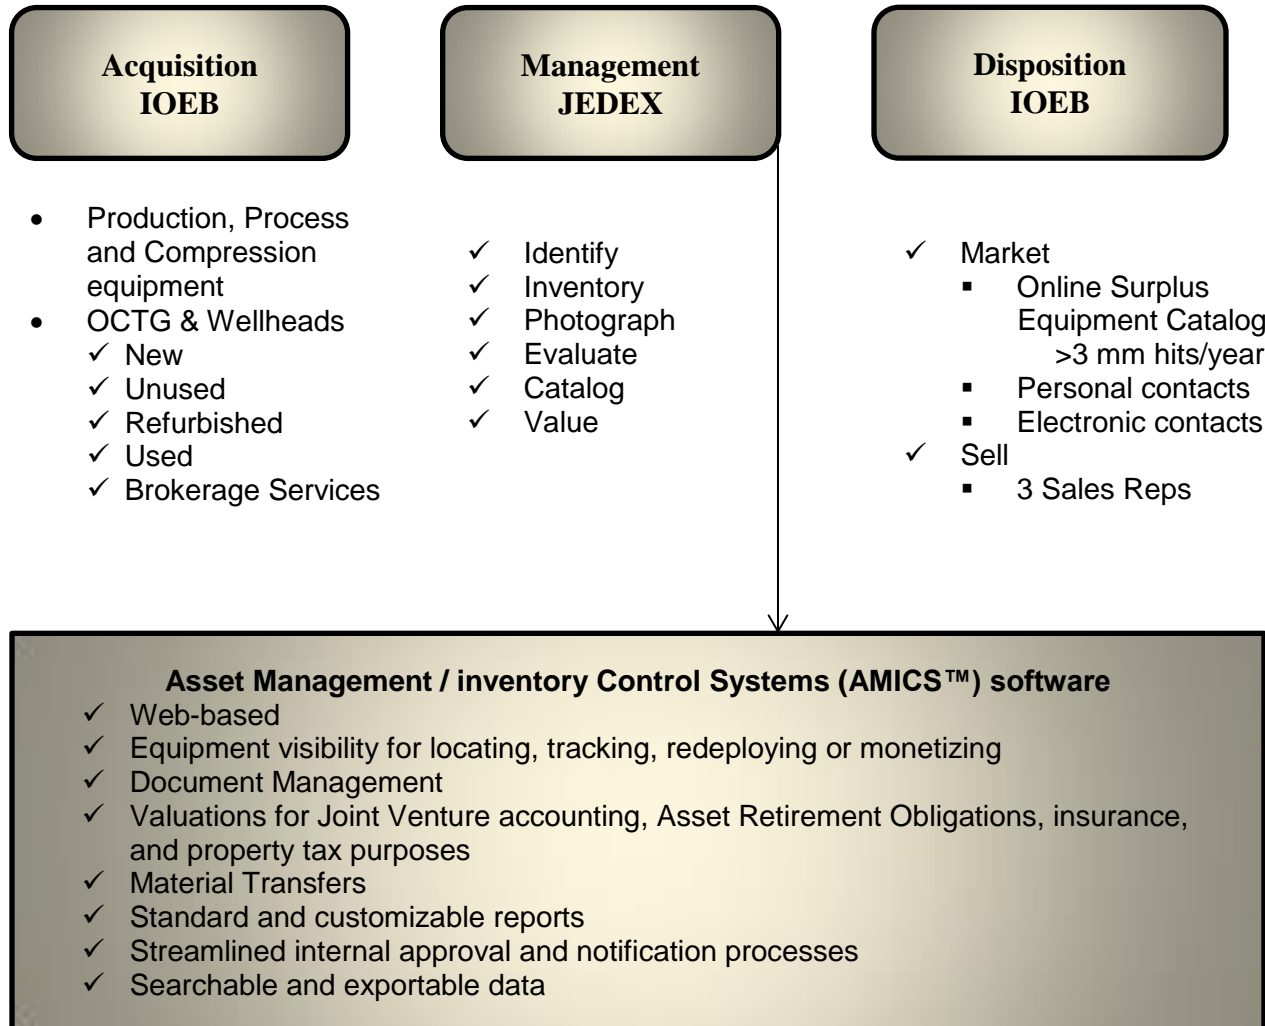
**Acquisition**
**IOEB**

**Management**
**JEDEX**

**Disposition**
**IOEB**

- Production, Process and Compression equipment
- OCTG & Wellheads
  - ✓ New
  - ✓ Unused
  - ✓ Refurbished
  - ✓ Used
  - ✓ Brokerage Services

✓ Identify
✓ Inventory
✓ Photograph
✓ Evaluate
✓ Catalog
✓ Value

✓ Market
  - ▪ Online Surplus Equipment Catalog
    >3 mm hits/year
  - ▪ Personal contacts
  - ▪ Electronic contacts
✓ Sell
  - ▪ 3 Sales Reps

**Asset Management / inventory Control Systems (AMICS™) software**
✓ Web-based
✓ Equipment visibility for locating, tracking, redeploying or monetizing
✓ Document Management
✓ Valuations for Joint Venture accounting, Asset Retirement Obligations, insurance, and property tax purposes
✓ Material Transfers
✓ Standard and customizable reports
✓ Streamlined internal approval and notification processes
✓ Searchable and exportable data